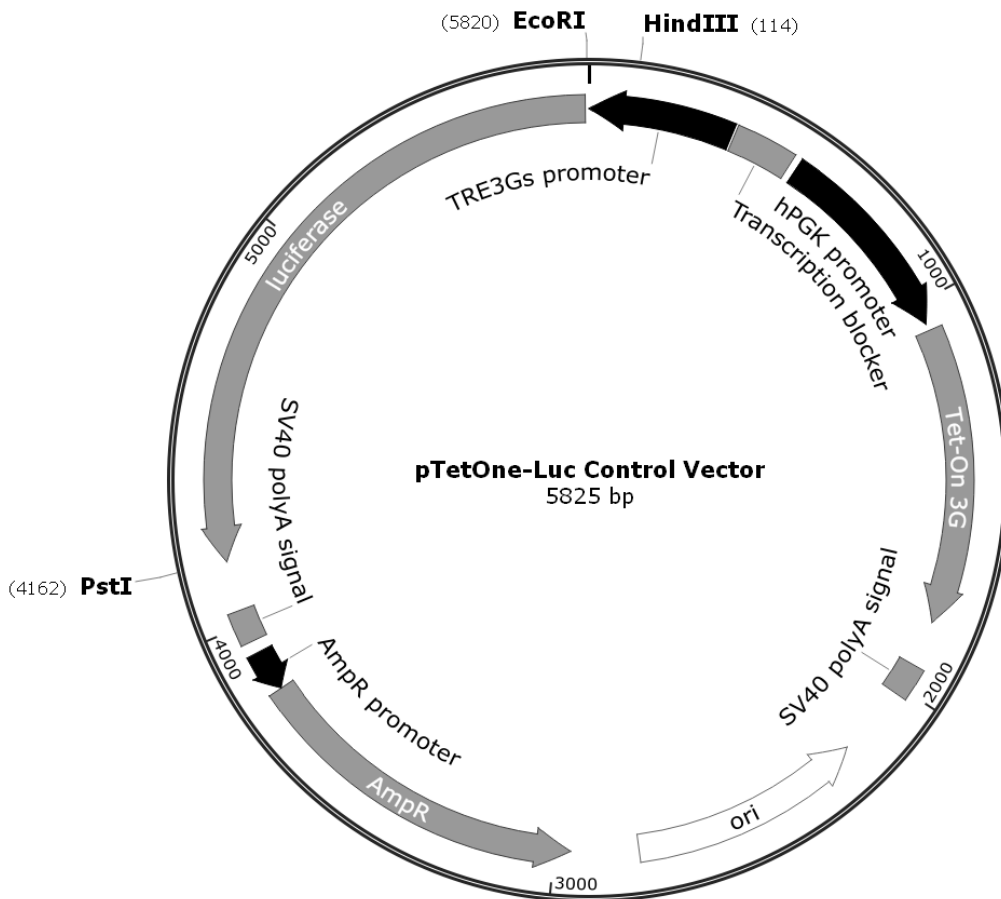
(5820) EcoRI

HindIII (114)

TRE3Gs promoter

luciferase

5000

hPGK promoter

Transcription blocker

1000

Tet-On 3G

SV40 polyA signal

pTetOne-Luc Control Vector
5825 bp

(4162) PstI

4000

AmpR promoter

SV40 polyA signal

2000

AmpR

ori

3000